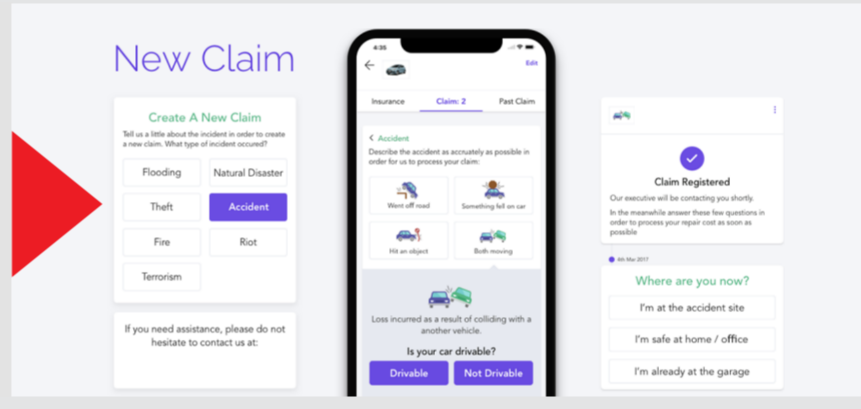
New Claim

Create A New Claim

Tell us a little about the incident in order to create a new claim. What type of incident occured?

Flooding

Natural Disaster

Theft

Accident

Fire

Riot

Terrorism

If you need assistance, please do not hesitate to contact us at:

4:35

Edit

Insurance

Claim: 2

Past Claim

< Accident

Describe the accident as accruately as possible in order for us to process your claim:

Went off road

Something fell on car

Hit an object

Both moving

Loss incurred as a result of colliding with a another vehicle.

Is your car drivable?

Drivable

Not Drivable

Claim Registered

Our executive will be contacting you shortly.

In the meanwhile answer these few questions in order to process your repair cost as soon as possible

4th Mar 2017

Where are you now?

I'm at the accident site

I'm safe at home / office

I'm already at the garage